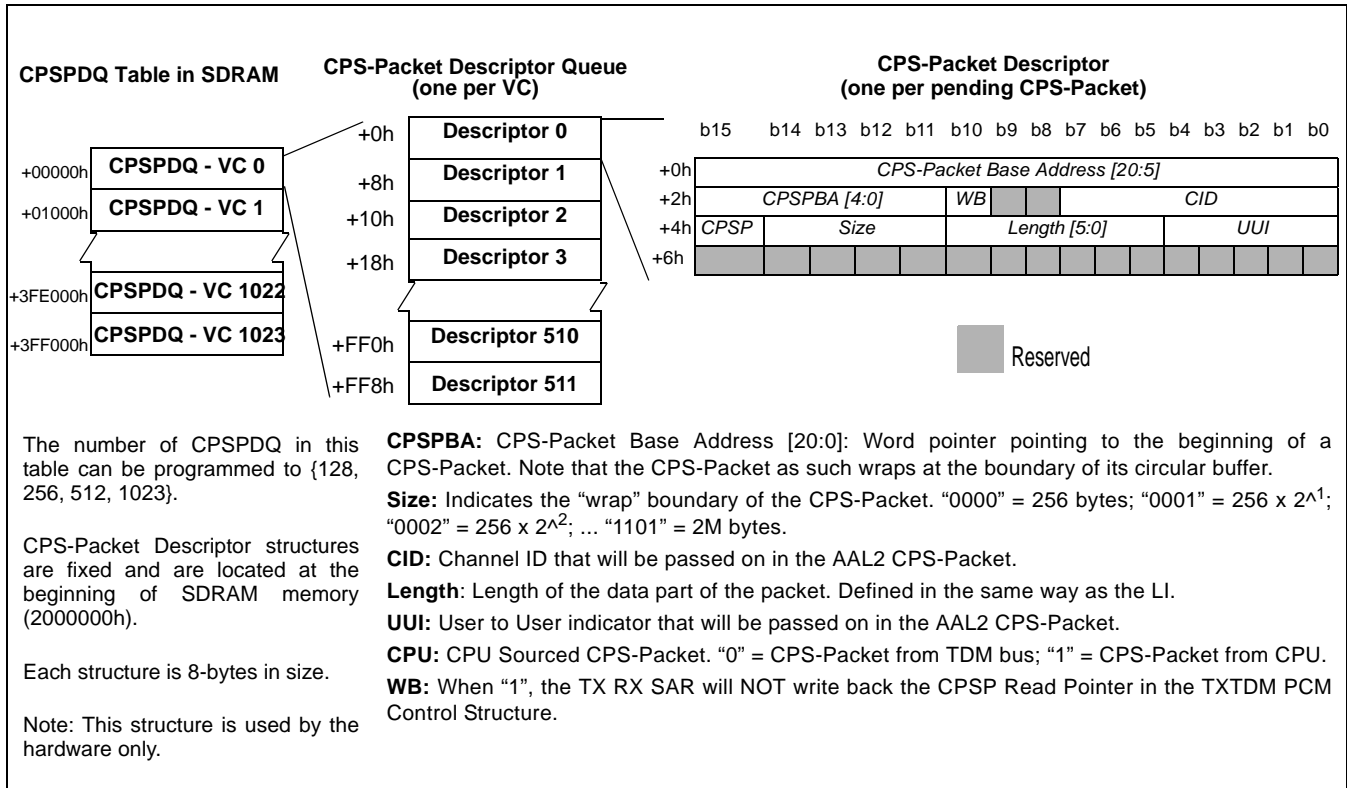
CPSPDQ Table in SDRAM

CPS-Packet Descriptor Queue (one per VC)

CPS-Packet Descriptor (one per pending CPS-Packet)

+00000h CPSPDQ - VC 0
+01000h CPSPDQ - VC 1
+3FE000h CPSPDQ - VC 1022
+3FF000h CPSPDQ - VC 1023

+0h Descriptor 0
+8h Descriptor 1
+10h Descriptor 2
+18h Descriptor 3
+FF0h Descriptor 510
+FF8h Descriptor 511

b15 b14 b13 b12 b11 b10 b9 b8 b7 b6 b5 b4 b3 b2 b1 b0

| | |
|---|---|
| +0h | CPS-Packet Base Address [20:5] |
| +2h | CPSPBA [4:0] \| WB \| CID |
| +4h | CPSP \| Size \| Length [5:0] \| UUI |
| +6h | |

Reserved

The number of CPSPDQ in this table can be programmed to {128, 256, 512, 1023}.

CPS-Packet Descriptor structures are fixed and are located at the beginning of SDRAM memory (2000000h).

Each structure is 8-bytes in size.

Note: This structure is used by the hardware only.

CPSPBA: CPS-Packet Base Address [20:0]: Word pointer pointing to the beginning of a CPS-Packet. Note that the CPS-Packet as such wraps at the boundary of its circular buffer.

Size: Indicates the "wrap" boundary of the CPS-Packet. "0000" = 256 bytes; "0001" = 256 x $2^{\wedge1}$; "0002" = 256 x $2^{\wedge2}$; ... "1101" = 2M bytes.

CID: Channel ID that will be passed on in the AAL2 CPS-Packet.

Length: Length of the data part of the packet. Defined in the same way as the LI.

UUI: User to User indicator that will be passed on in the AAL2 CPS-Packet.

CPU: CPU Sourced CPS-Packet. "0" = CPS-Packet from TDM bus; "1" = CPS-Packet from CPU.

WB: When "1", the TX RX SAR will NOT write back the CPSP Read Pointer in the TXTDM PCM Control Structure.